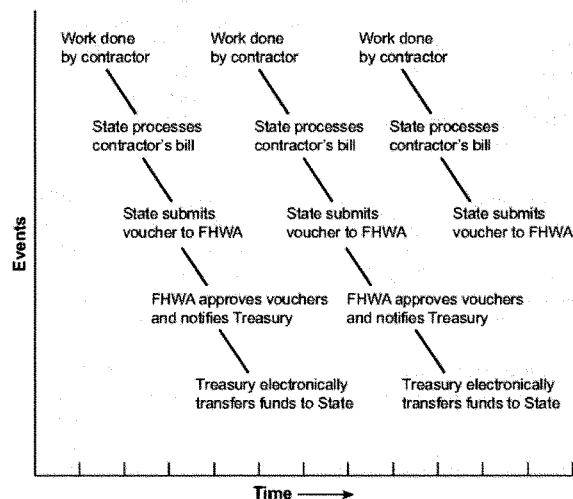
Work done by contractor

State processes contractor's bill

State submits voucher to FHWA

FHWA approves vouchers and notifies Treasury

Treasury electronically transfers funds to State

Work done by contractor

State processes contractor's bill

State submits voucher to FHWA

FHWA approves vouchers and notifies Treasury

Treasury electronically transfers funds to State

Work done by contractor

State processes contractor's bill

State submits voucher to FHWA

Events

Time